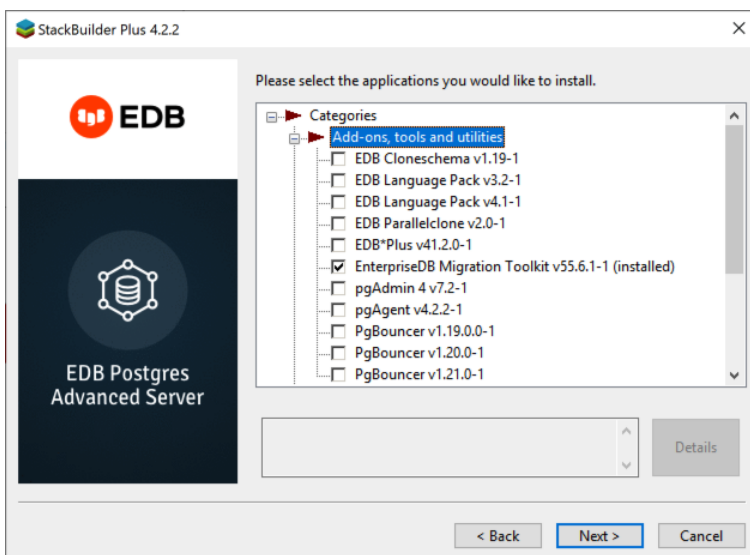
StackBuilder Plus 4.2.2

×

EDB

EDB Postgres Advanced Server

Please select the applications you would like to install.

Categories
Add-ons, tools and utilities
EDB Cloneschema v1.19-1
EDB Language Pack v3.2-1
EDB Language Pack v4.1-1
EDB Parallelclone v2.0-1
EDB*Plus v41.2.0-1
EnterpriseDB Migration Toolkit v55.6.1-1 (installed)
pgAdmin 4 v7.2-1
pgAgent v4.2.2-1
PgBouncer v1.19.0.0-1
PgBouncer v1.20.0-1
PgBouncer v1.21.0-1

Details

< Back Next > Cancel